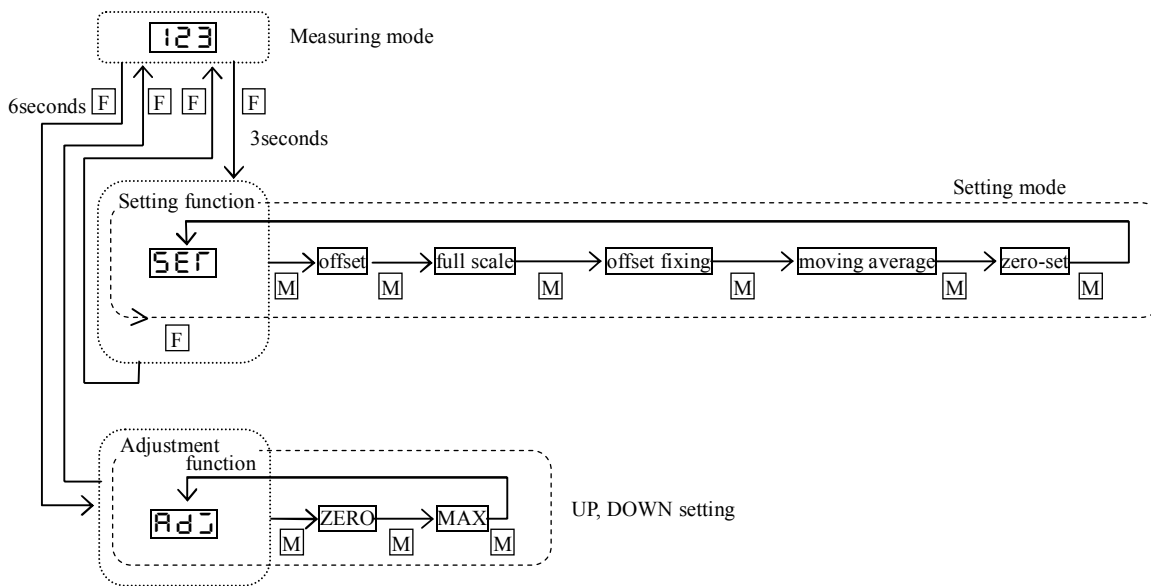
123

Measuring mode

6seconds F

F F

F

3seconds

Setting function

Setting mode

SET

offset

full scale

offset fixing

moving average

zero-set

M M M M M M

F

Adjustment function

AdJ

ZERO

MAX

M M M

UP, DOWN setting